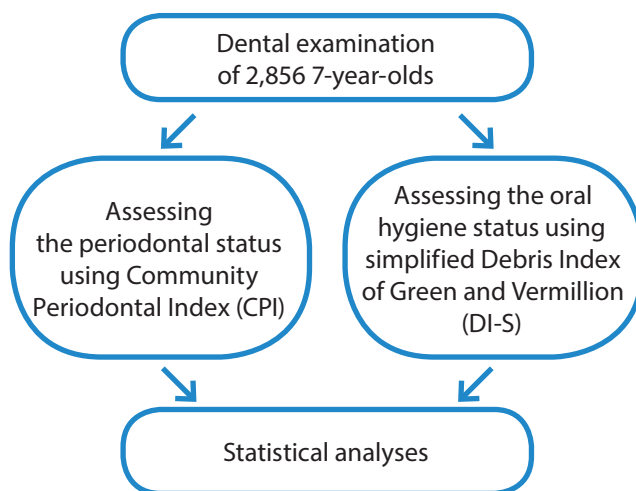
Dental examination of 2,856 7-year-olds

Assessing the periodontal status using Community Periodontal Index (CPI)

Assessing the oral hygiene status using simplified Debris Index of Green and Vermillion (DI-S)

Statistical analyses